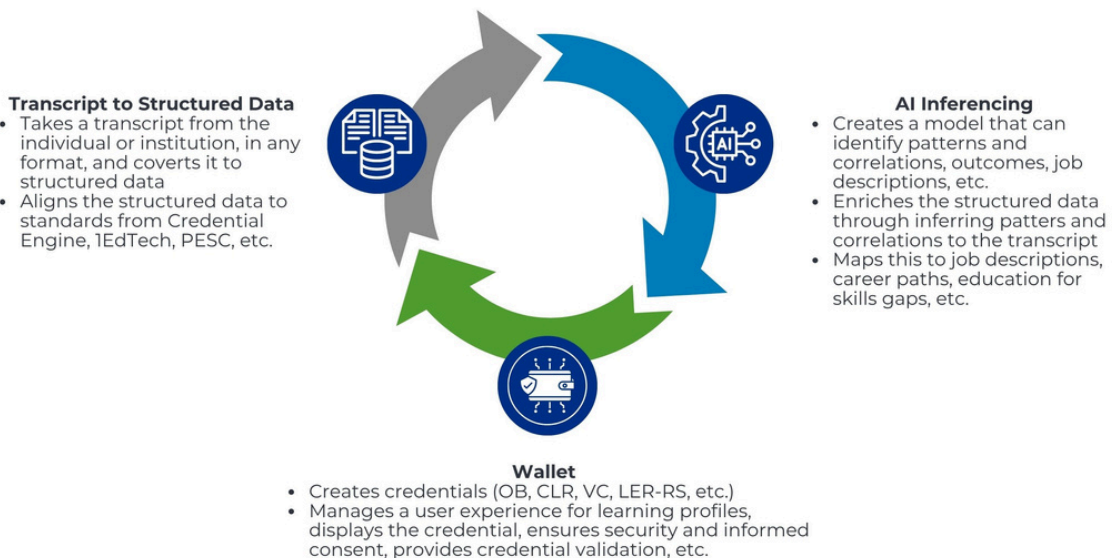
**Transcript to Structured Data**
- Takes a transcript from the individual or institution, in any format, and coverts it to structured data
- Aligns the structured data to standards from Credential Engine, 1EdTech, PESC, etc.

AI

**AI Inferencing**
- Creates a model that can identify patterns and correlations, outcomes, job descriptions, etc.
- Enriches the structured data through inferring patters and correlations to the transcript
- Maps this to job descriptions, career paths, education for skills gaps, etc.

**Wallet**
- Creates credentials (OB, CLR, VC, LER-RS, etc.)
- Manages a user experience for learning profiles, displays the credential, ensures security and informed consent, provides credential validation, etc.